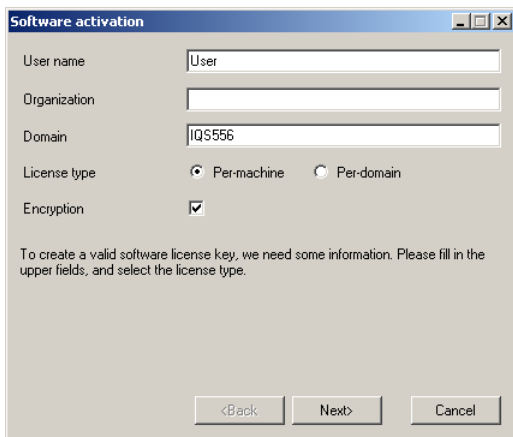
Software activation

User name User

Organization

Domain IQS556

License type Per-machine Per-domain

Encryption

To create a valid software license key, we need some information. Please fill in the upper fields, and select the license type.

<Back Next> Cancel